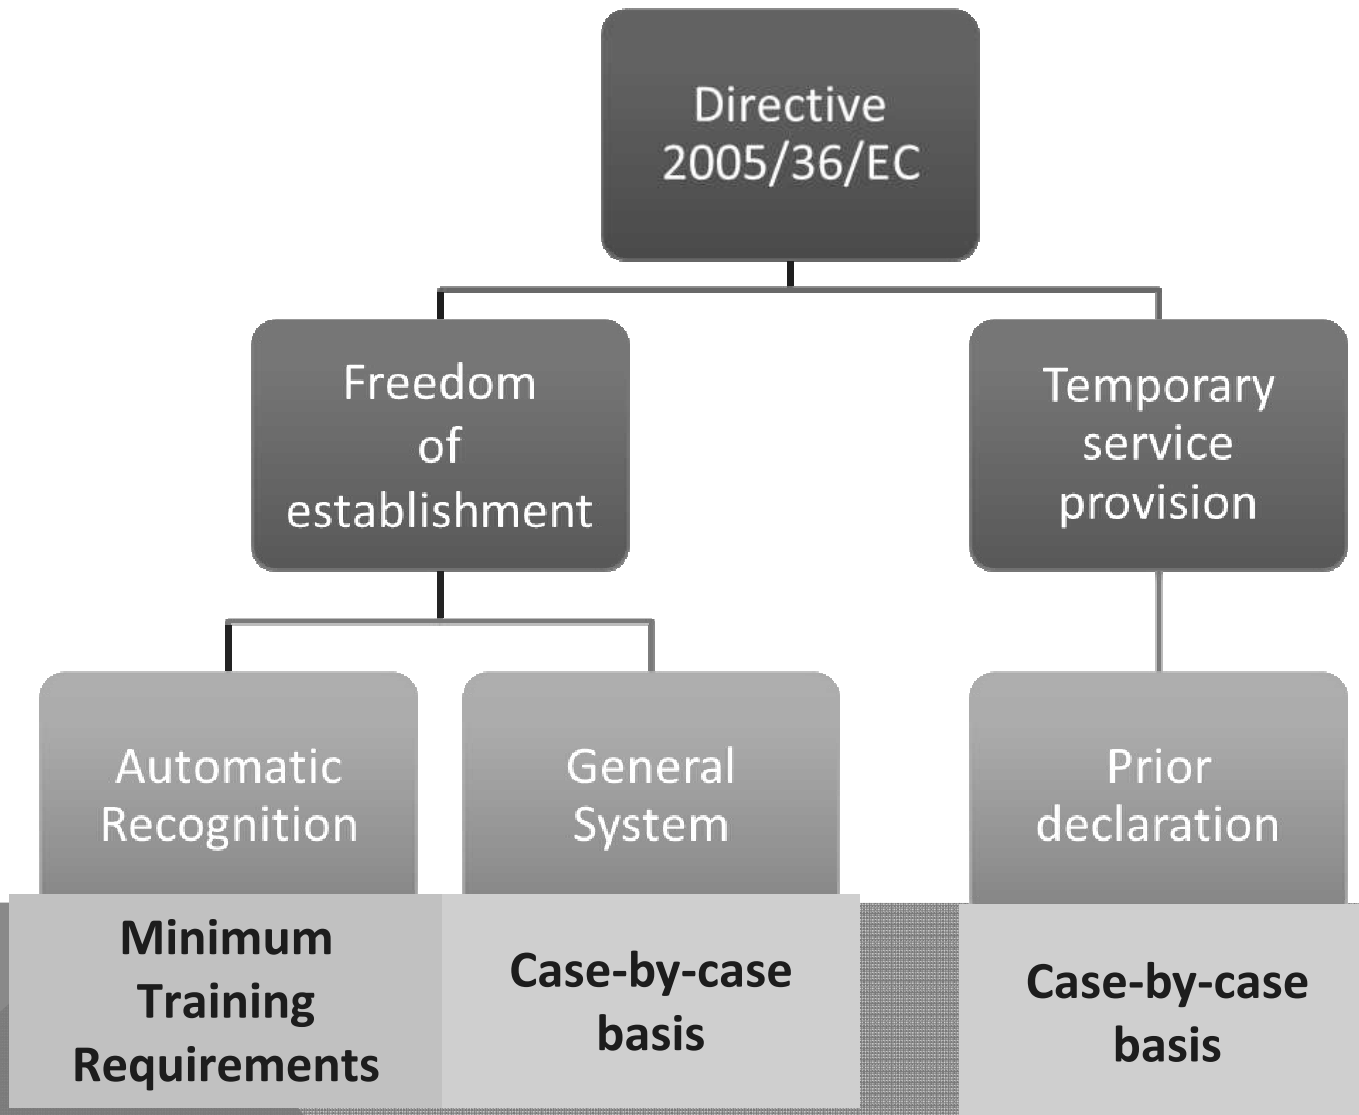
Directive 2005/36/EC

Freedom of establishment

Temporary service provision

Automatic Recognition

General System

Prior declaration

Minimum Training Requirements

Case-by-case basis

Case-by-case basis